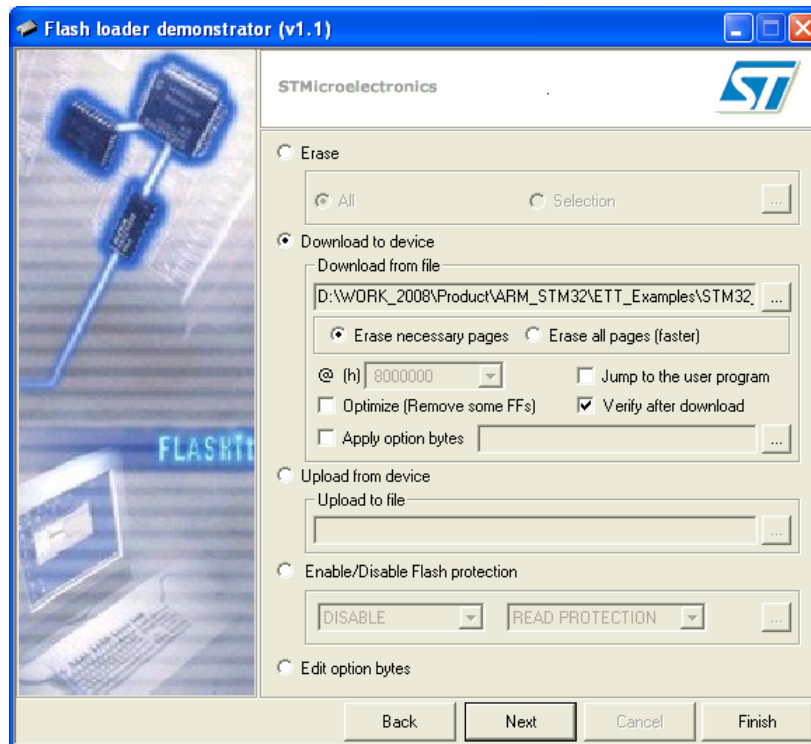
Flash loader demonstrator (v1.1)

STMicroelectronics

ST

FLASHit

Erase

All

Selection

...

Download to device

Download from file

D:\WORK_2008\Product\ARM_STM32\ETT_Examples\STM32_

...

Erase necessary pages

Erase all pages (faster)

@ (h) 8000000

Jump to the user program

Optimize (Remove some FFs)

Verify after download

Apply option bytes

...

Upload from device

Upload to file

...

Enable/Disable Flash protection

DISABLE

READ PROTECTION

...

Edit option bytes

Back

Next

Cancel

Finish